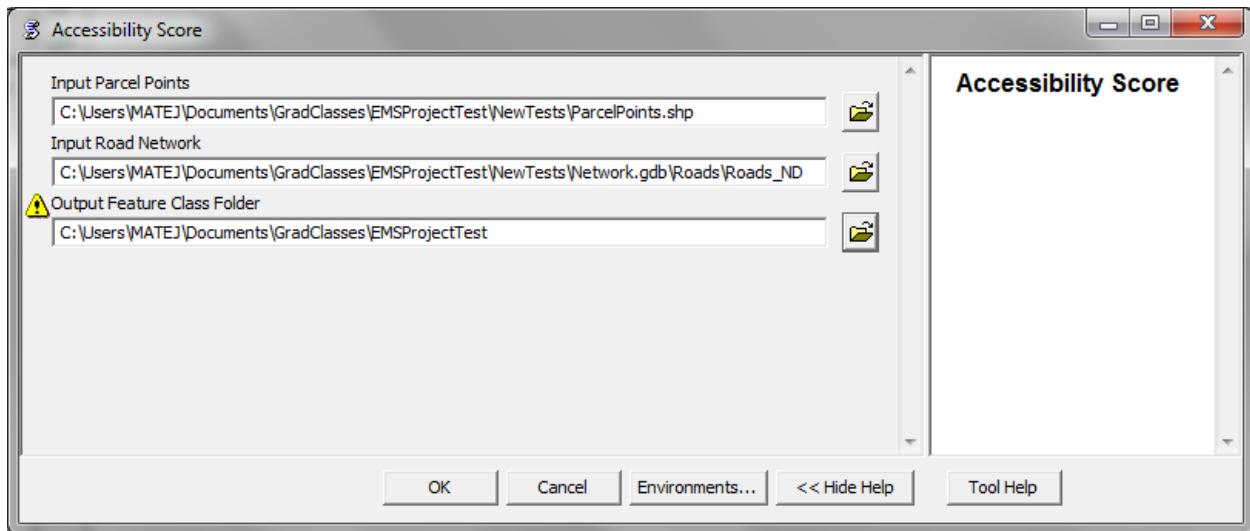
Accessibility Score

Input Parcel Points

C:\Users\MATEJ\Documents\GradClasses\EMSProjectTest\NewTests\ParcelPoints.shp

Input Road Network

C:\Users\MATEJ\Documents\GradClasses\EMSProjectTest\NewTests\Network.gdb\Roads\Roads_ND

Output Feature Class Folder

C:\Users\MATEJ\Documents\GradClasses\EMSProjectTest

Accessibility Score

OK

Cancel

Environments...

<< Hide Help

Tool Help